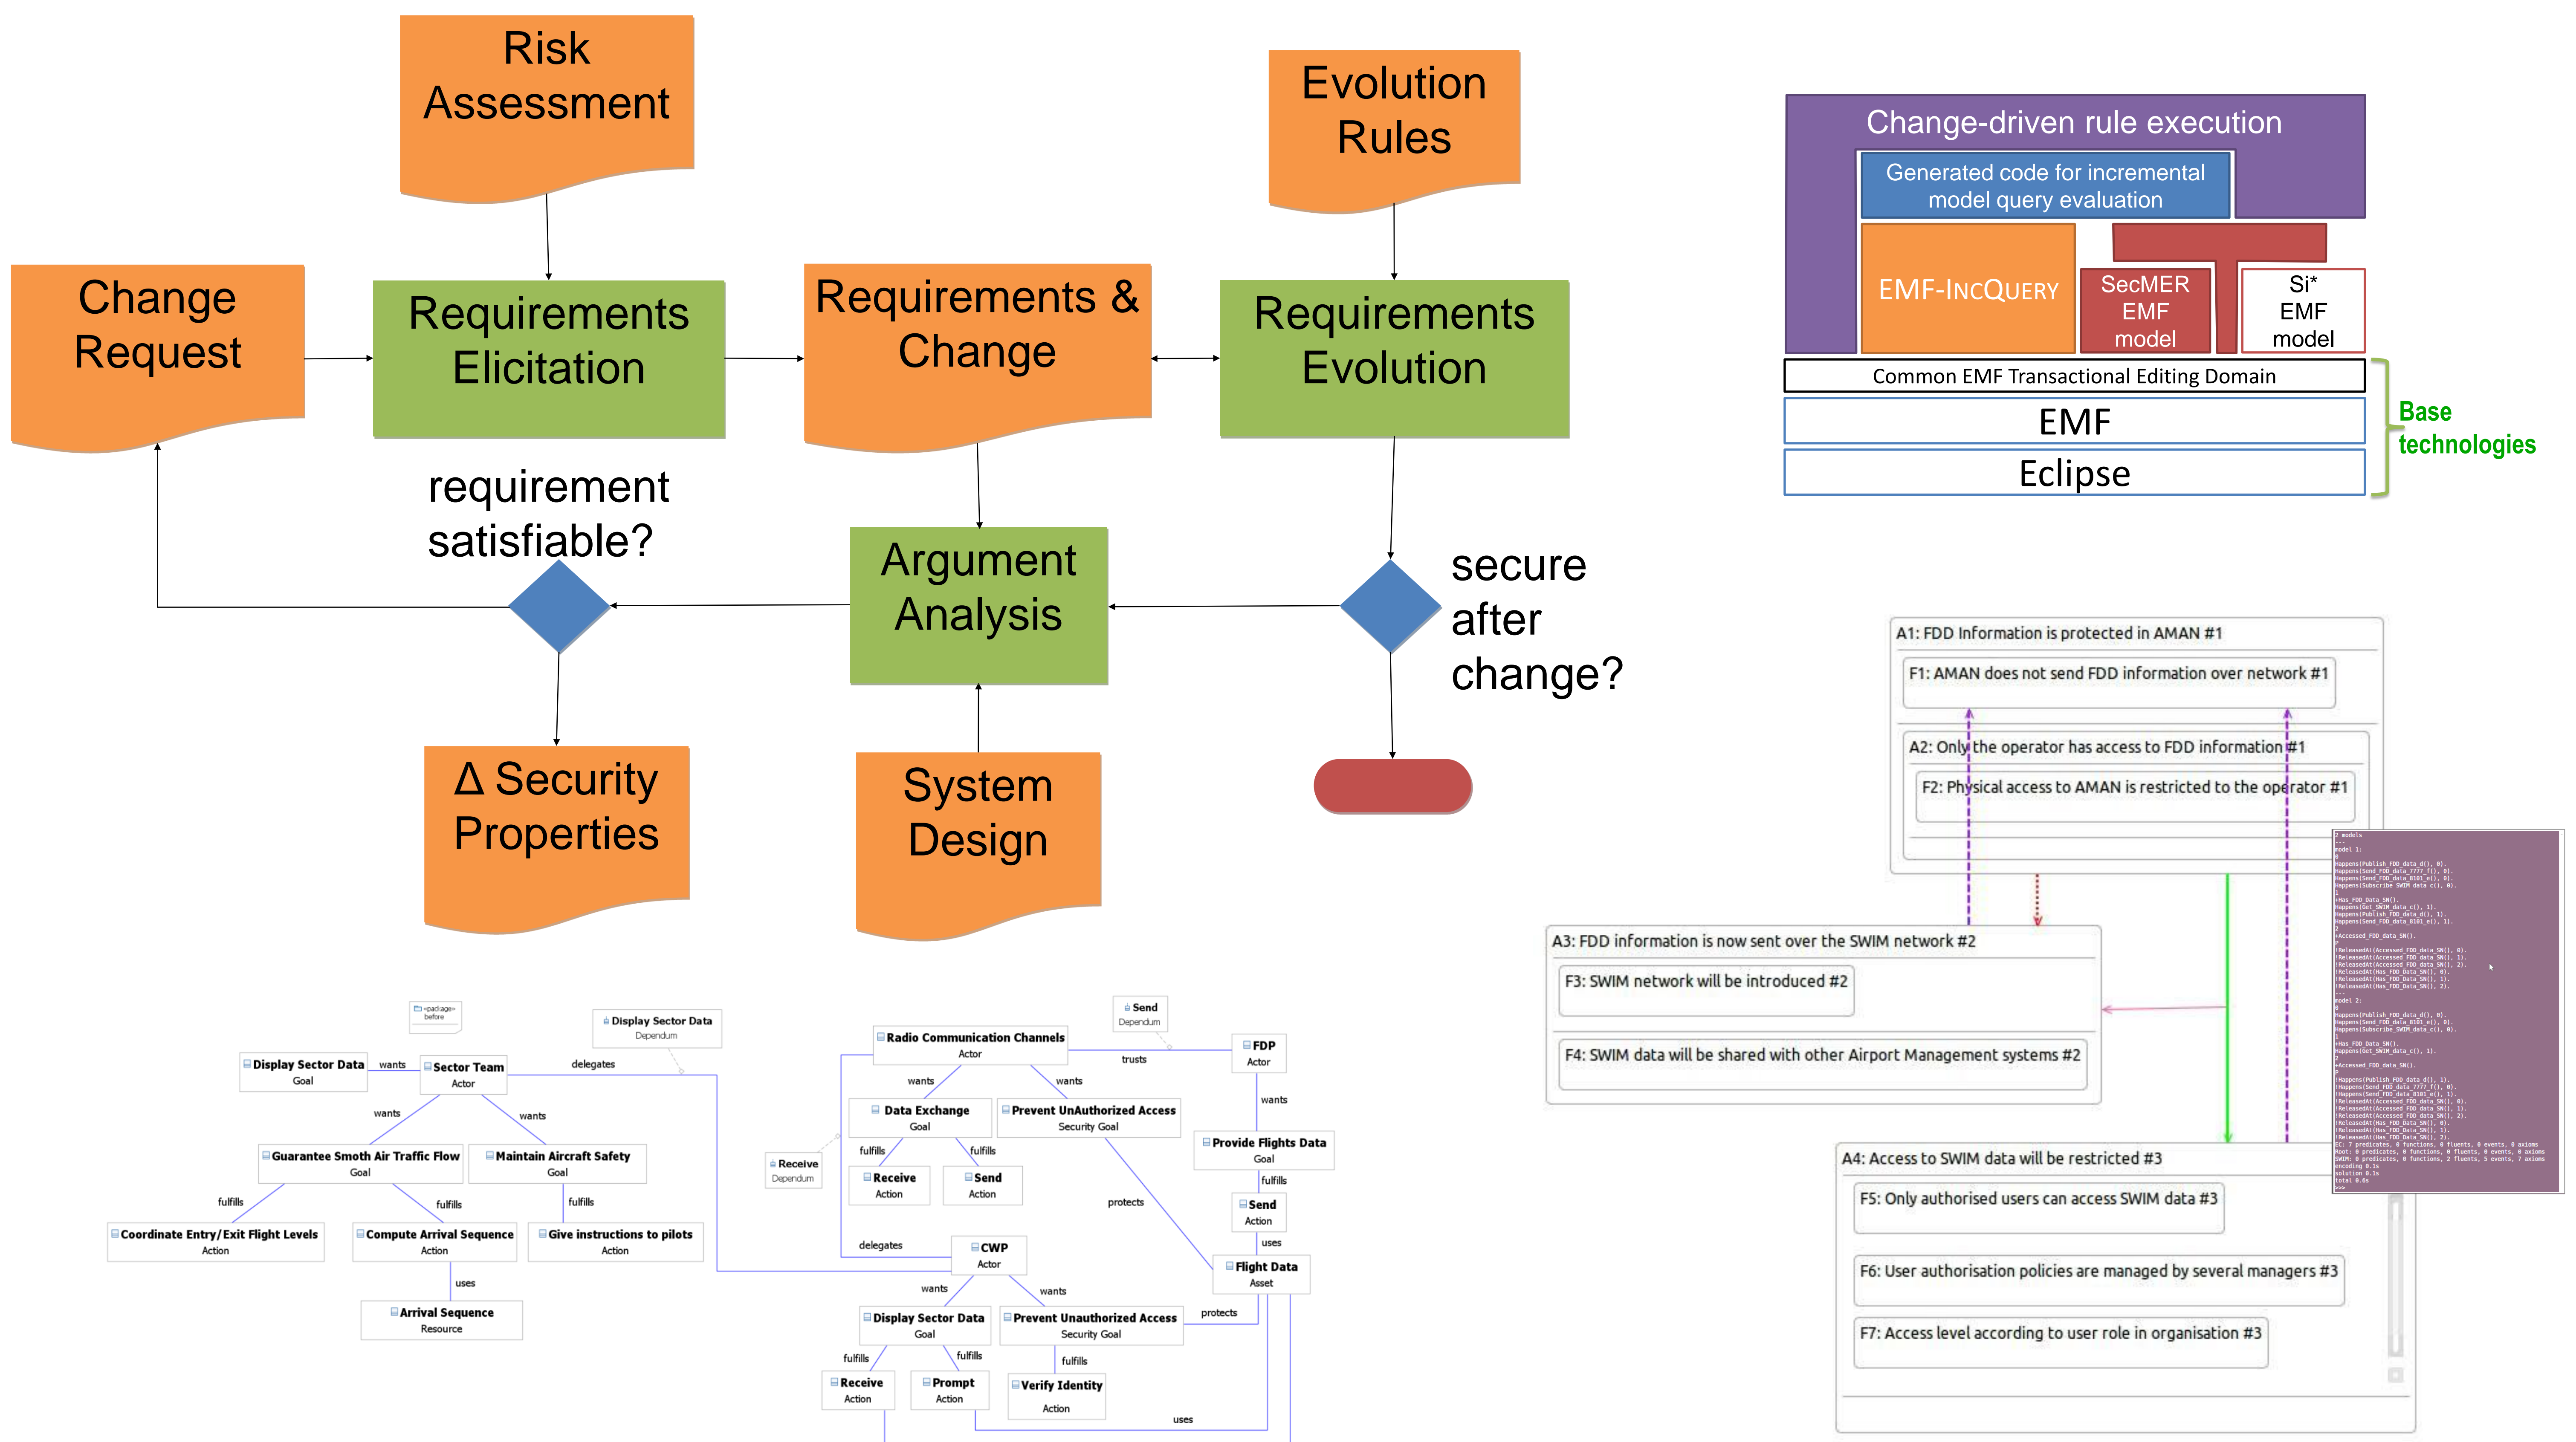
Risk Assessment

Evolution Rules

Change Request

Requirements Elicitation

Requirements & Change

Requirements Evolution

requirement satisfiable?

Argument Analysis

secure after change?

Δ Security Properties

System Design

Change-driven rule execution

Generated code for incremental model query evaluation

EMF-IncQuery

SecMER EMF model

Si* EMF model

Common EMF Transactional Editing Domain

EMF

Eclipse

Base technologies

A1: FDD Information is protected in AMAN #1

F1: AMAN does not send FDD information over network #1

A2: Only the operator has access to FDD information #1

F2: Physical access to AMAN is restricted to the operator #1

A3: FDD information is now sent over the SWIM network #2

F3: SWIM network will be introduced #2

F4: SWIM data will be shared with other Airport Management systems #2

A4: Access to SWIM data will be restricted #3

F5: Only authorised users can access SWIM data #3

F6: User authorisation policies are managed by several managers #3

F7: Access level according to user role in organisation #3

«package» before

Display Sector Data
Dependum

Display Sector Data
Goal

wants

Sector Team
Actor

delegates

wants

wants

Guarantee Smoth Air Traffic Flow
Goal

Maintain Aircraft Safety
Goal

fulfills

fulfills

fulfills

Coordinate Entry/Exit Flight Levels
Action

Compute Arrival Sequence
Action

Give instructions to pilots
Action

uses

Arrival Sequence
Resource

Send
Dependum

Radio Communication Channels
Actor

trusts

FDP
Actor

wants

wants

Data Exchange
Goal

Prevent UnAuthorized Access
Security Goal

wants

Provide Flights Data
Goal

Receive
Dependum

fulfills

fulfills

Receive
Action

Send
Action

fulfills

Send
Action

protects

uses

delegates

CWP
Actor

Flight Data
Asset

wants

wants

Display Sector Data
Goal

Prevent Unauthorized Access
Security Goal

protects

fulfills

fulfills

fulfills

Receive
Action

Prompt
Action

Verify Identity
Action

uses